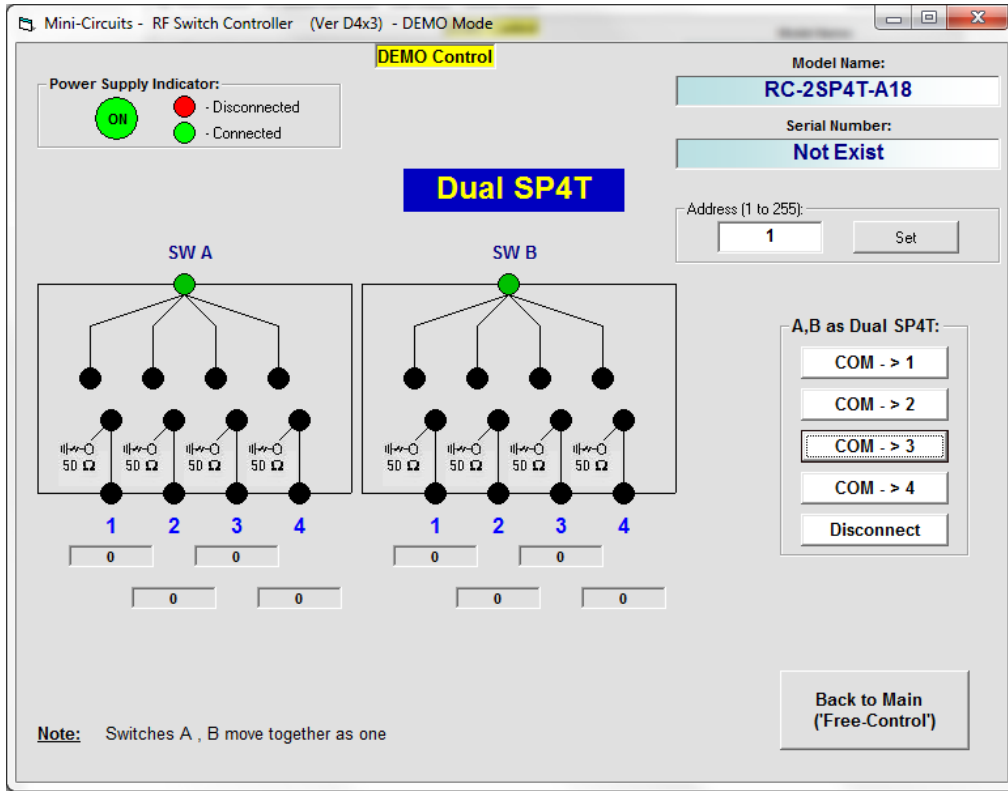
Mini-Circuits - RF Switch Controller (Ver D4x3) - DEMO Mode

DEMO Control

Power Supply Indicator:
ON
- Disconnected
- Connected

Model Name:
RC-2SP4T-A18

Serial Number:
Not Exist

Dual SP4T

Address (1 to 255):
1
Set

SW A

SW B

50 Ω 50 Ω 50 Ω 50 Ω

50 Ω 50 Ω 50 Ω 50 Ω

1 2 3 4

1 2 3 4

0 0
0 0

0 0
0 0

A,B as Dual SP4T:
COM - > 1
COM - > 2
COM - > 3
COM - > 4
Disconnect

Back to Main ('Free-Control')

Note: Switches A , B move together as one